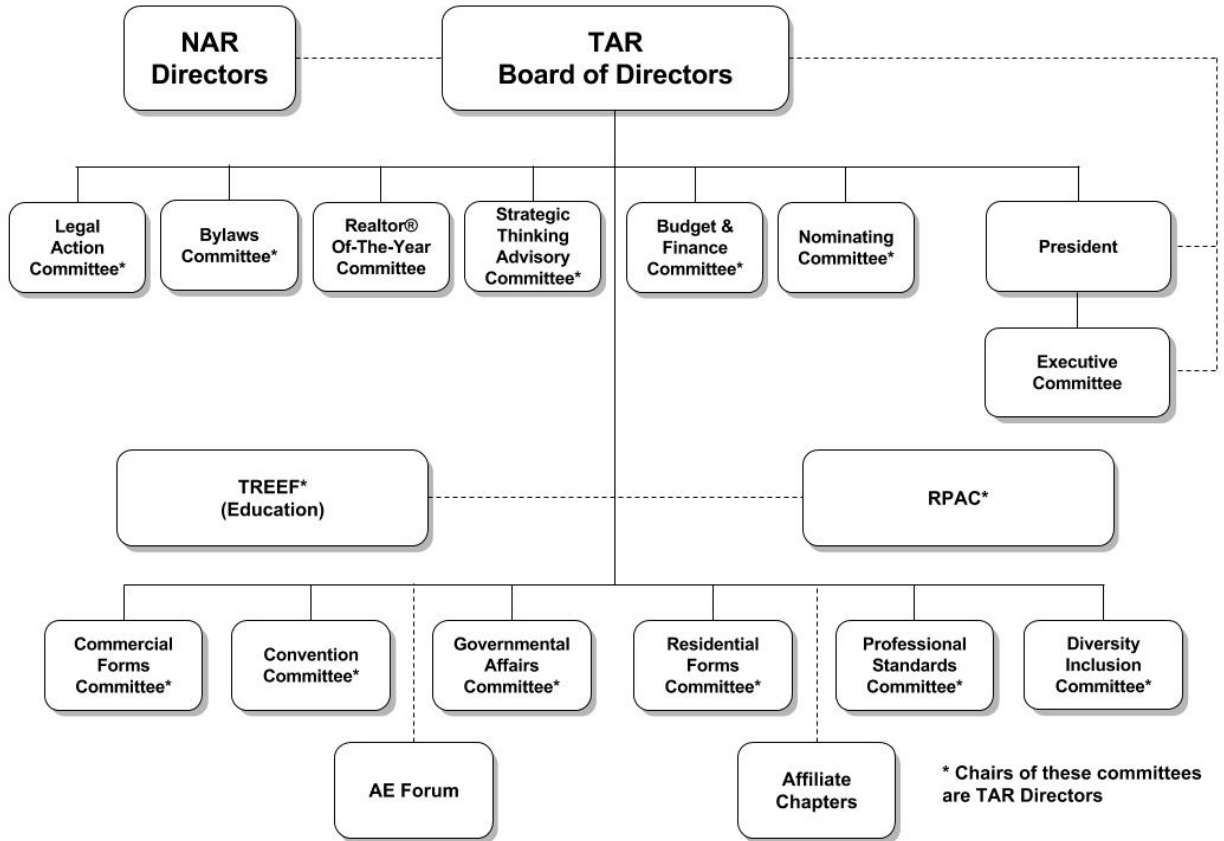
NAR Directors

TAR Board of Directors

Legal Action Committee*

Bylaws Committee*

Realtor® Of-The-Year Committee

Strategic Thinking Advisory Committee*

Budget & Finance Committee*

Nominating Committee*

President

Executive Committee

TREEF* (Education)

RPAC*

Commercial Forms Committee*

Convention Committee*

Governmental Affairs Committee*

Residential Forms Committee*

Professional Standards Committee*

Diversity Inclusion Committee*

AE Forum

Affiliate Chapters

* Chairs of these committees are TAR Directors